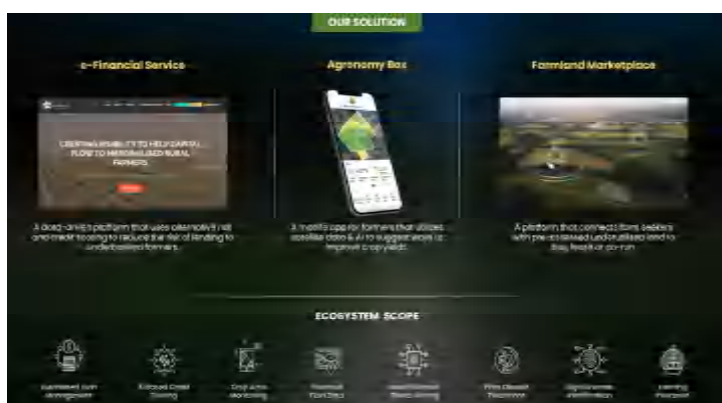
OUR SOLUTION

e-Financial Service

CREATING VISIBILITY TO HELP CAPITAL FLOW TO MARGINALISED RURAL FARMERS

A data-driven platform that uses alternative risk and credit scoring to reduce the risk of lending to underbanked farmers.

Agronomy Box

A mobile app for farmers that utilises satellite data & AI to suggest ways to improve crop yields.

Farmland Marketplace

A platform that connects farm seekers with pre-assessed and utilised land to buy, lease or co-run.

ECOSYSTEM SCOPE

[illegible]

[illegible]

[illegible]

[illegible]

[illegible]

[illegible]

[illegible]

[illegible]